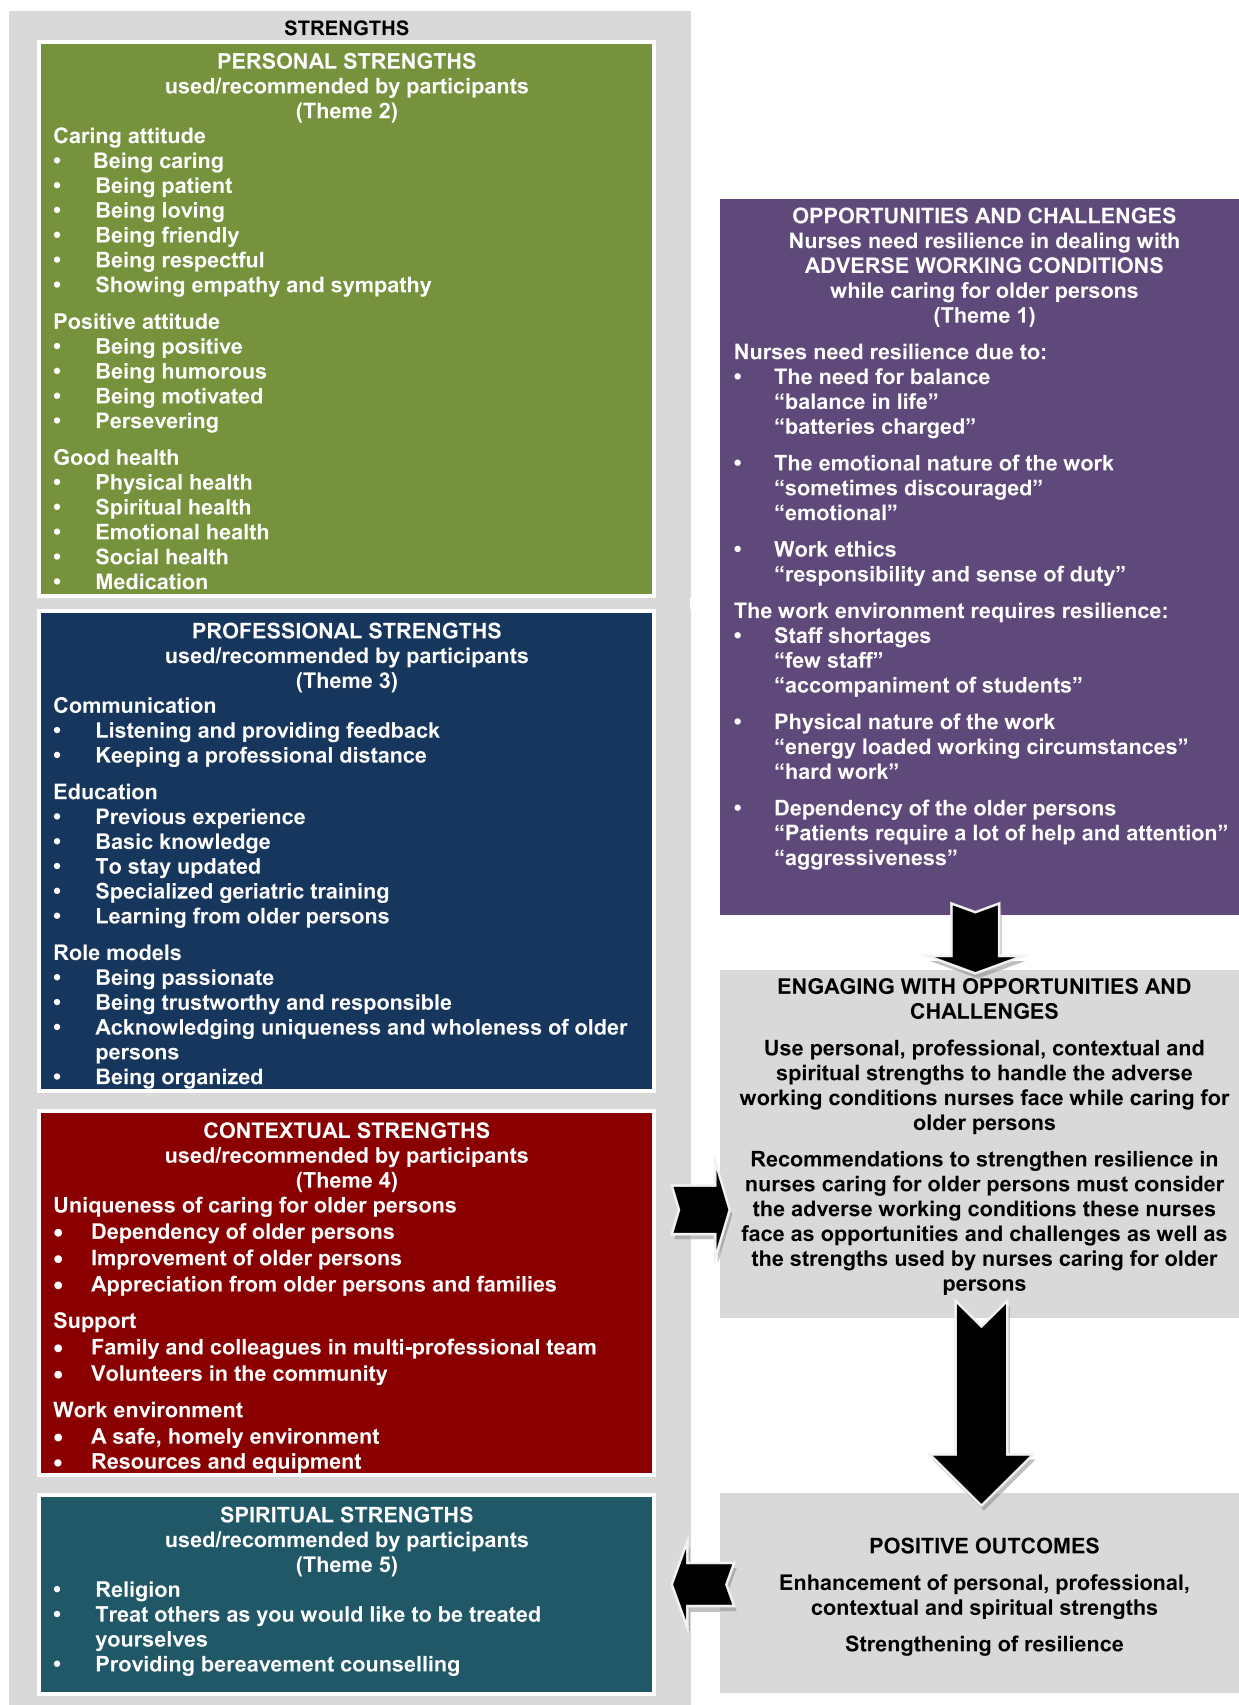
STRENGTHS

PERSONAL STRENGTHS
used/recommended by participants
(Theme 2)

Caring attitude
- Being caring
- Being patient
- Being loving
- Being friendly
- Being respectful
- Showing empathy and sympathy

Positive attitude
- Being positive
- Being humorous
- Being motivated
- Persevering

Good health
- Physical health
- Spiritual health
- Emotional health
- Social health
- Medication

PROFESSIONAL STRENGTHS
used/recommended by participants
(Theme 3)

Communication
- Listening and providing feedback
- Keeping a professional distance

Education
- Previous experience
- Basic knowledge
- To stay updated
- Specialized geriatric training
- Learning from older persons

Role models
- Being passionate
- Being trustworthy and responsible
- Acknowledging uniqueness and wholeness of older persons
- Being organized

CONTEXTUAL STRENGTHS
used/recommended by participants
(Theme 4)

Uniqueness of caring for older persons
- Dependency of older persons
- Improvement of older persons
- Appreciation from older persons and families

Support
- Family and colleagues in multi-professional team
- Volunteers in the community

Work environment
- A safe, homely environment
- Resources and equipment

SPIRITUAL STRENGTHS
used/recommended by participants
(Theme 5)

- Religion
- Treat others as you would like to be treated yourselves
- Providing bereavement counselling

OPPORTUNITIES AND CHALLENGES
Nurses need resilience in dealing with
ADVERSE WORKING CONDITIONS
while caring for older persons
(Theme 1)

Nurses need resilience due to:
- The need for balance
“balance in life”
“batteries charged”

- The emotional nature of the work
“sometimes discouraged”
“emotional”

- Work ethics
“responsibility and sense of duty”

The work environment requires resilience:
- Staff shortages
“few staff”
“accompaniment of students”

- Physical nature of the work
“energy loaded working circumstances”
“hard work”

- Dependency of the older persons
“Patients require a lot of help and attention”
“aggressiveness”

ENGAGING WITH OPPORTUNITIES AND CHALLENGES

Use personal, professional, contextual and spiritual strengths to handle the adverse working conditions nurses face while caring for older persons

Recommendations to strengthen resilience in nurses caring for older persons must consider the adverse working conditions these nurses face as opportunities and challenges as well as the strengths used by nurses caring for older persons

POSITIVE OUTCOMES

Enhancement of personal, professional, contextual and spiritual strengths

Strengthening of resilience